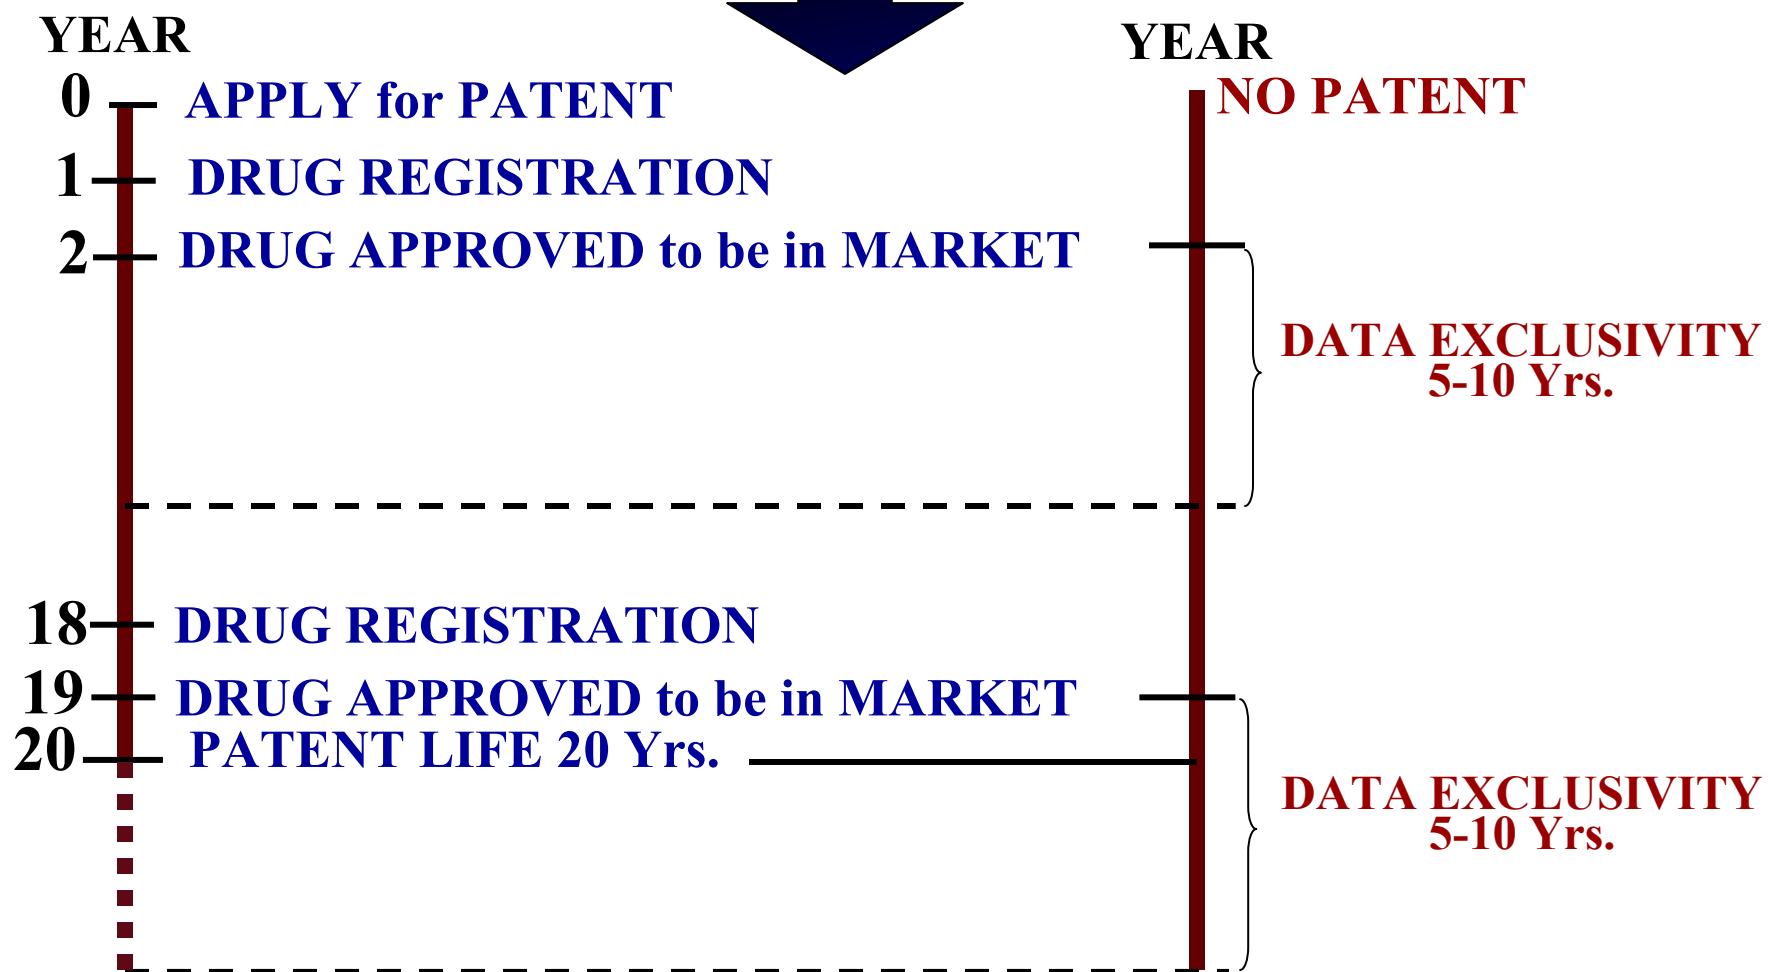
YEAR

0 APPLY for PATENT

1 DRUG REGISTRATION

2 DRUG APPROVED to be in MARKET

18 DRUG REGISTRATION

19 DRUG APPROVED to be in MARKET

20 PATENT LIFE 20 Yrs.

YEAR

NO PATENT

DATA EXCLUSIVITY 5-10 Yrs.

DATA EXCLUSIVITY 5-10 Yrs.